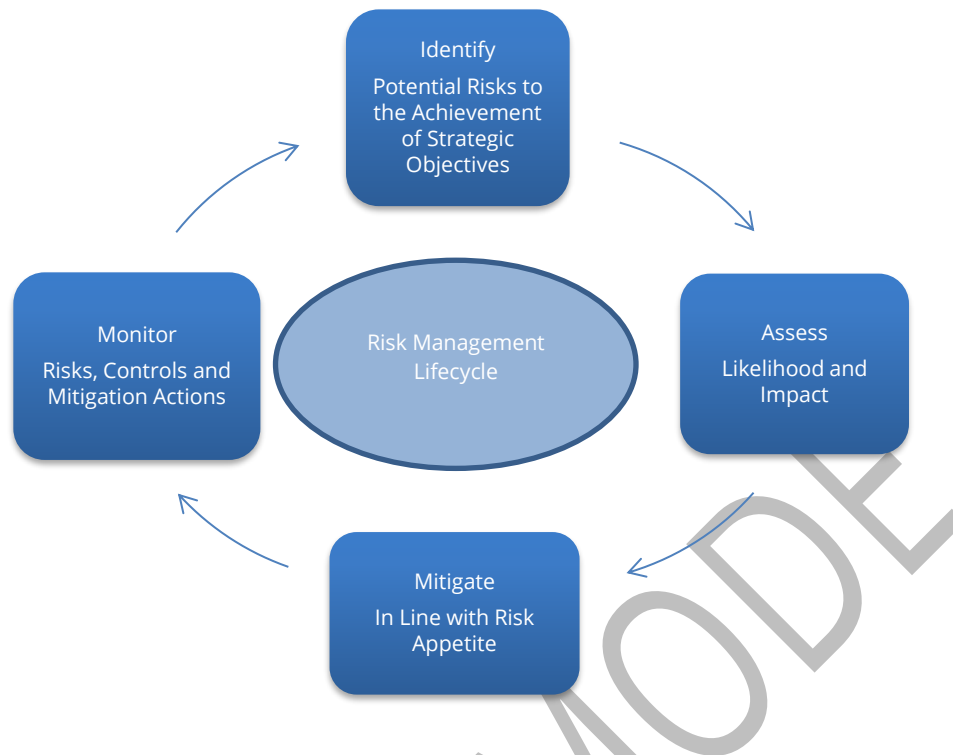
Identify

Potential Risks to the Achievement of Strategic Objectives

Monitor

Risks, Controls and Mitigation Actions

Risk Management Lifecycle

Assess

Likelihood and Impact

Mitigate

In Line with Risk Appetite

MODE